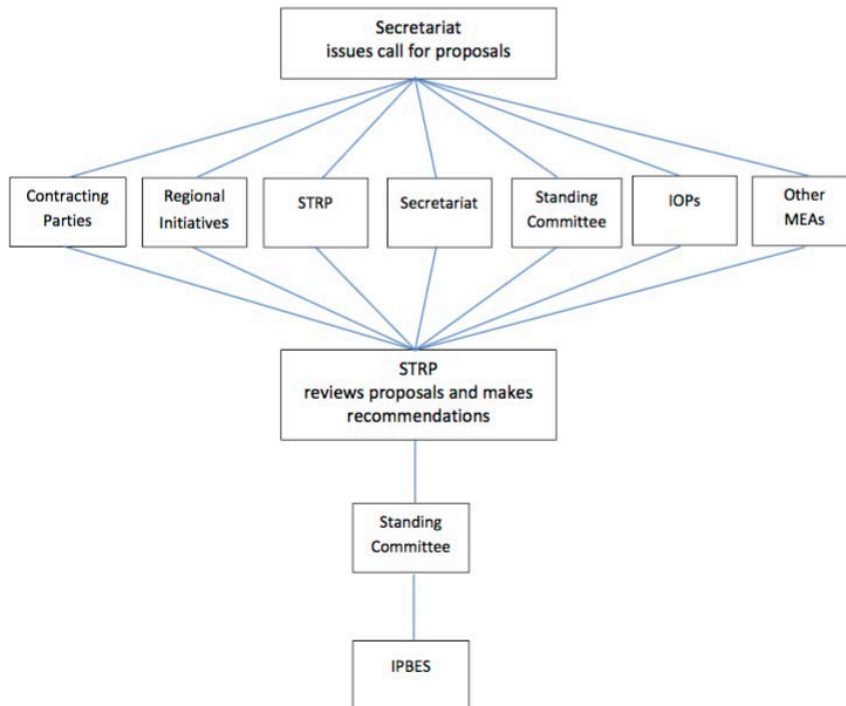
Secretariat
issues call for proposals

Contracting Parties

Regional Initiatives

STRP

Secretariat

Standing Committee

IOPs

Other MEAs

STRP
reviews proposals and makes recommendations

Standing Committee

IPBES